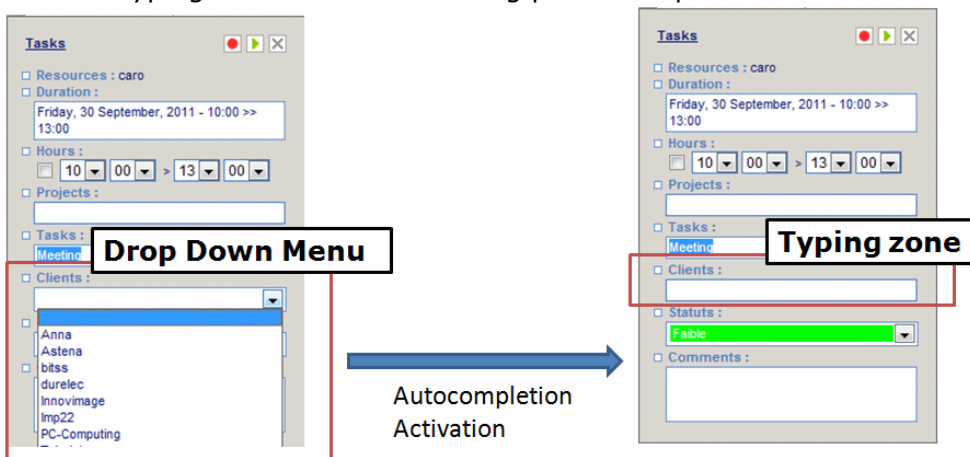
Tasks

Resources : caro
Duration :
Friday, 30 September, 2011 - 10:00 >> 13:00
Hours :
10 00 > 13 00
Projects :
Tasks :
Meeting
Drop Down Menu
Clients :
Anna
Astena
bitss
durelec
Innovimage
Imp22
PC-Computing

Autocompletion Activation

Tasks

Resources : caro
Duration :
Friday, 30 September, 2011 - 10:00 >> 13:00
Hours :
10 00 > 13 00
Projects :
Tasks :
Meeting
Typing zone
Clients :
Statuts :
Faible
Comments :